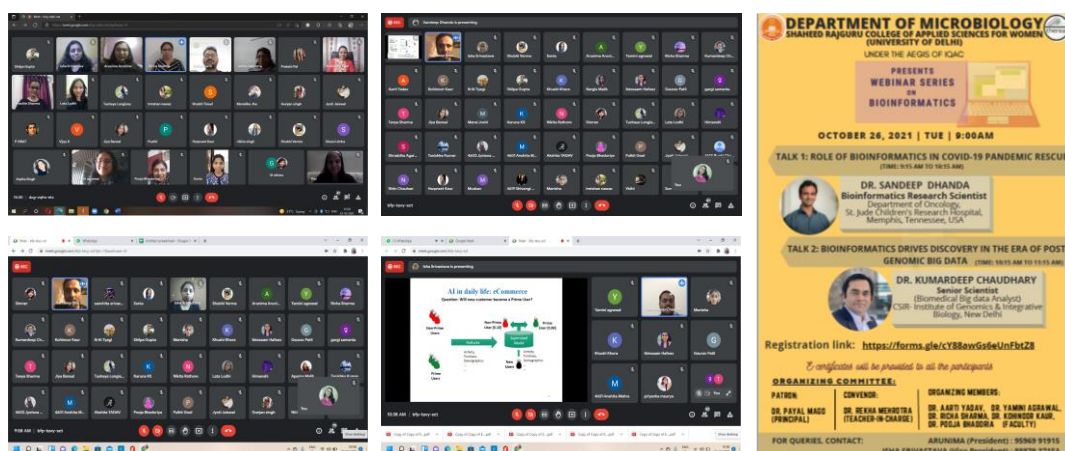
Sandeep Dhanda is presenting

Isha Srivastava is presenting

AI in daily life: eCommerce

Question: Will new customer become a Prime User?

DEPARTMENT OF MICROBIOLOGY
SHAHEED RAJGURU COLLEGE OF APPLIED SCIENCES FOR WOMEN
(UNIVERSITY OF DELHI)
UNDER THE AEGIS OF IQAC
PRESENTS
WEBINAR SERIES ON
BIOINFORMATICS

OCTOBER 26, 2021 | TUE | 9:00AM

TALK 1: ROLE OF BIOINFORMATICS IN COVID-19 PANDEMIC RESCU
(TIME: 9:15 AM TO 10:15 AM)

DR. SANDEEP DHANDA
Bioinformatics Research Scientist
Department of Oncology,
St. Jude Children's Research Hospital,
Memphis, Tennessee, USA

TALK 2: BIOINFORMATICS DRIVES DISCOVERY IN THE ERA OF POST GENOMIC BIG DATA
(TIME: 10:15 AM TO 11:15 AM)

DR. KUMARDEEP CHAUDHARY
Senior Scientist
(Biomedical Big data Analyst)
CSIR- Institute of Genomics & Integrative Biology, New Delhi

Registration link: https://forms.gle/cY88awGs6eUnFbtZ8

E-certificate will be provided to all the participants

ORGANIZING COMMITTEE:

PATRON:
DR. PAYAL MAGO
(PRINCIPAL)

CONVENOR:
DR. REKHA MEHROTRA
(TEACHER-IN-CHARGE)

ORGANIZING MEMBERS:
DR. AARTI YADAV, DR. YAMINI AGRAWAL,
DR. RICHA SHARMA, DR. KOHINOOR KAUR,
DR. POOJA BHADORIA (FACULTY)

FOR QUERIES, CONTACT:
ARUNIMA (President) : 95969 91915
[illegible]